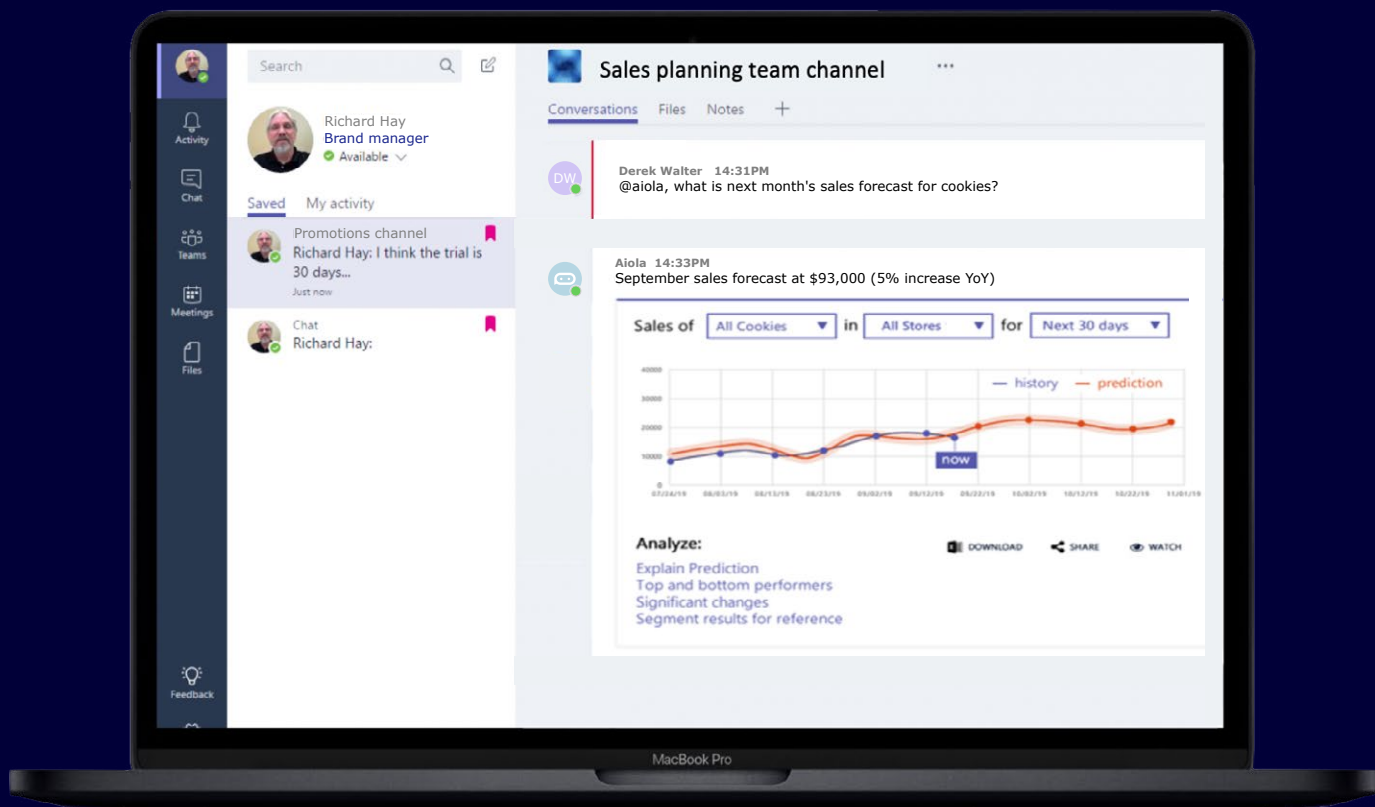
Activity
Chat
Teams
Meetings
Files
Feedback

Search

Richard Hay
Brand manager
Available

Saved My activity

Promotions channel
Richard Hay: I think the trial is 30 days...
Just now

Chat
Richard Hay:

Sales planning team channel ···

Conversations Files Notes +

DW
Derek Walter 14:31PM
@aiola, what is next month's sales forecast for cookies?

Aiola 14:33PM
September sales forecast at $93,000 (5% increase YoY)

Sales of All Cookies in All Stores for Next 30 days

40000
30000
20000
10000
0

history prediction

now

07/24/19 08/03/19 08/13/19 08/23/19 09/02/19 09/12/19 09/22/19 10/02/19 10/12/19 10/22/19 11/01/19

Analyze:
DOWNLOAD SHARE WATCH
Explain Prediction
Top and bottom performers
Significant changes
Segment results for reference

MacBook Pro